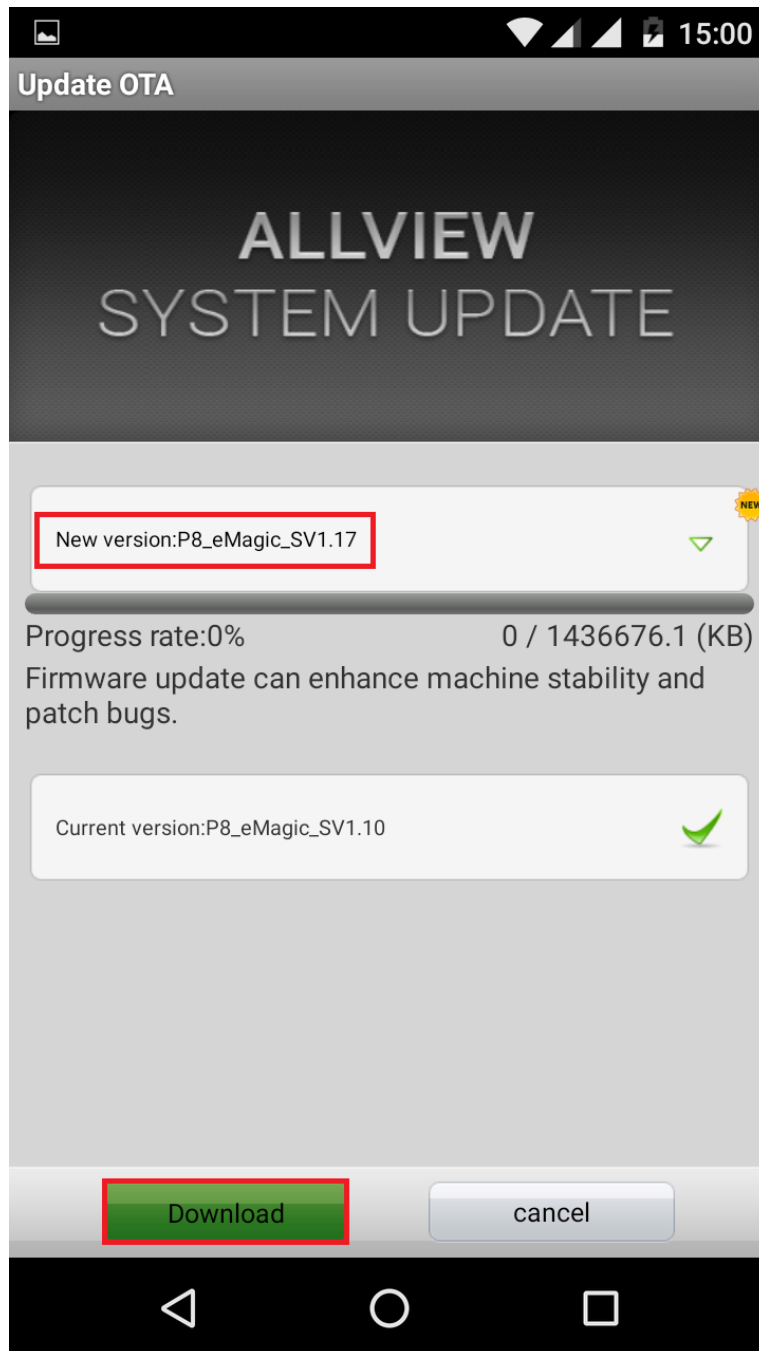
15:00

Update OTA

ALLVIEW
SYSTEM UPDATE

New version:P8_eMagic_SV1.17

NEW

Progress rate:0%
0 / 1436676.1 (KB)

Firmware update can enhance machine stability and patch bugs.

Current version:P8_eMagic_SV1.10

Download
cancel